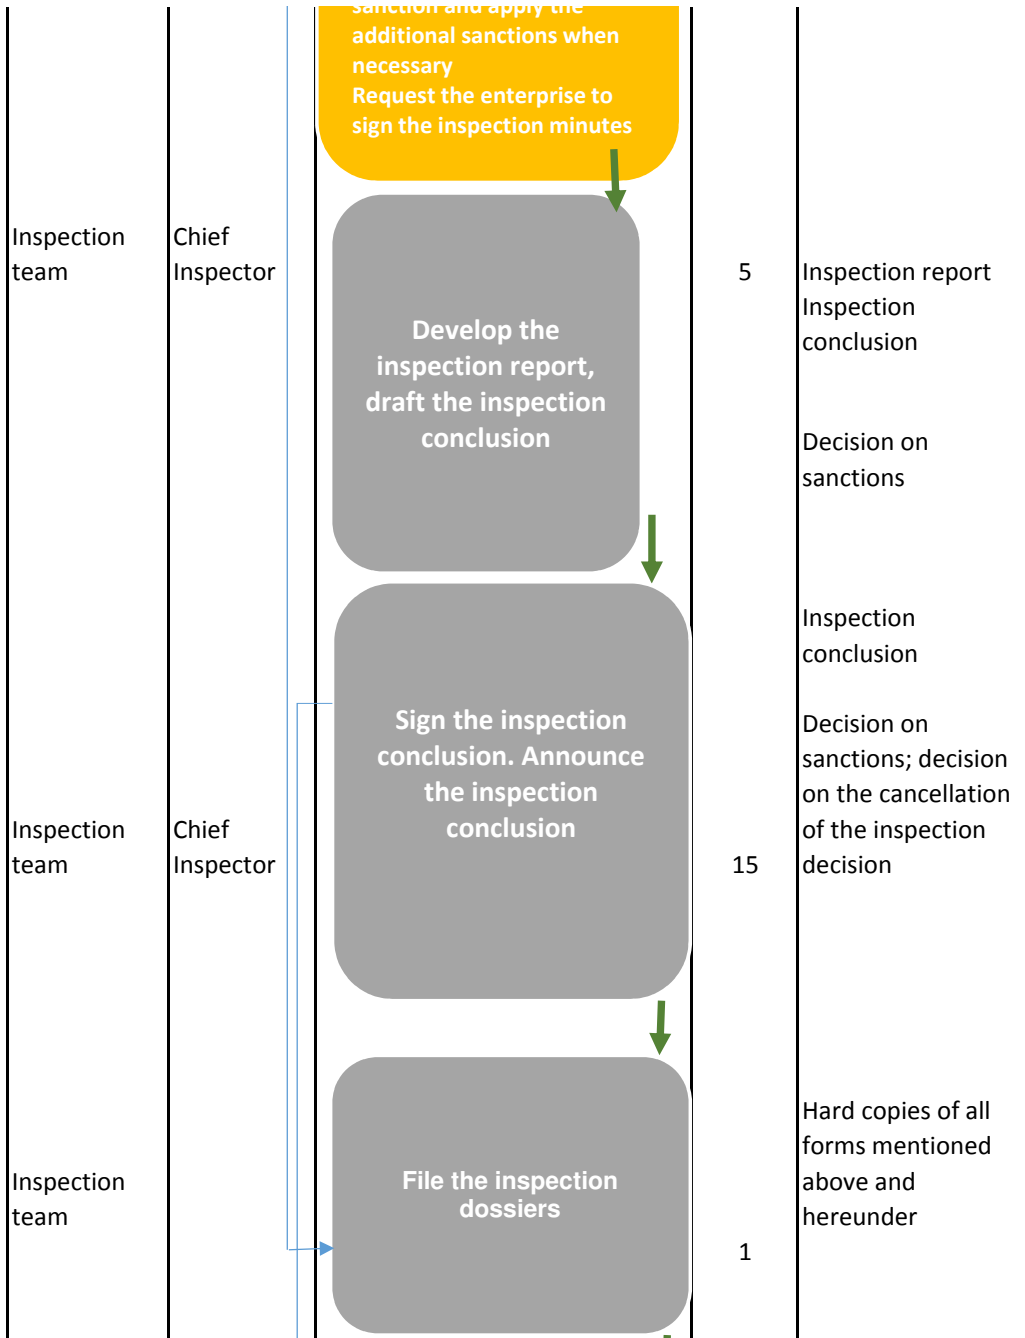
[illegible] additional sanctions when necessary
Request the enterprise to sign the inspection minutes

| Inspection team | Chief Inspector | Develop the inspection report, draft the inspection conclusion | 5 | Inspection report Inspection conclusion

Decision on sanctions |
|---|---|---|---|---|
| Inspection team | Chief Inspector | Sign the inspection conclusion. Announce the inspection conclusion | 15 | Inspection conclusion

Decision on sanctions; decision on the cancellation of the inspection decision |
| Inspection team | | File the inspection dossiers | 1 | Hard copies of all forms mentioned above and hereunder |